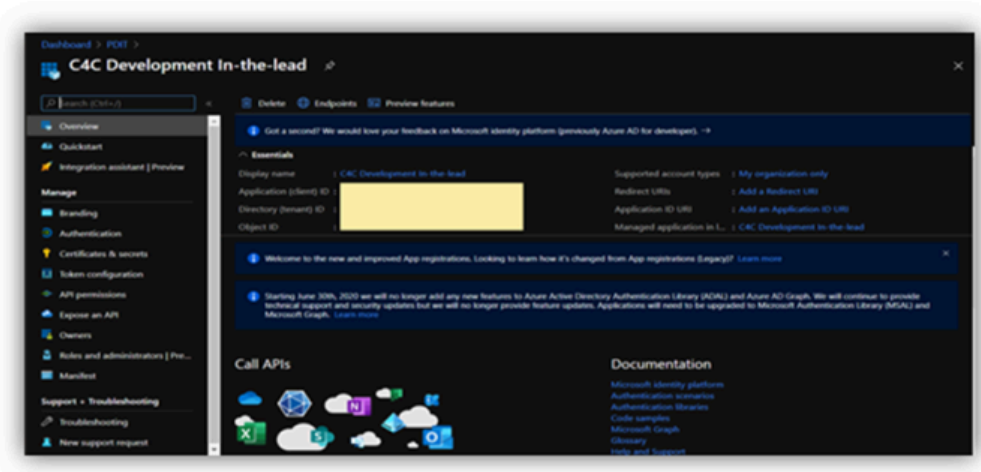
Dashboard > PDIT >

C4C Development In-the-lead

Search (Ctrl+/)

Overview

Quickstart

Integration assistant | Preview

Manage

Branding

Authentication

Certificates & secrets

Token configuration

API permissions

Expose an API

Owners

Roles and administrators | Pre...

Manifest

Support + Troubleshooting

Troubleshooting

New support request

Delete Endpoints Preview features

Got a second? We would love your feedback on Microsoft identity platform (previously Azure AD for developer). →

Essentials

Display name : C4C Development In-the-lead

Application (client) ID :

Directory (tenant) ID :

Object ID :

Supported account types : My organization only

Redirect URIs : Add a Redirect URI

Application ID URI : Add an Application ID URI

Managed application in l... : C4C Development In-the-lead

Welcome to the new and improved App registrations. Looking to learn how it's changed from App registrations (Legacy)? Learn more

Starting June 30th, 2020 we will no longer add any new features to Azure Active Directory Authentication Library (ADAL) and Azure AD Graph. We will continue to provide technical support and security updates but we will no longer provide feature updates. Applications will need to be upgraded to Microsoft Authentication Library (MSAL) and Microsoft Graph. Learn more

Call APIs

Documentation

Microsoft identity platform

Authentication scenarios

Authentication libraries

Code samples

Microsoft Graph

Glossary

Help and Support